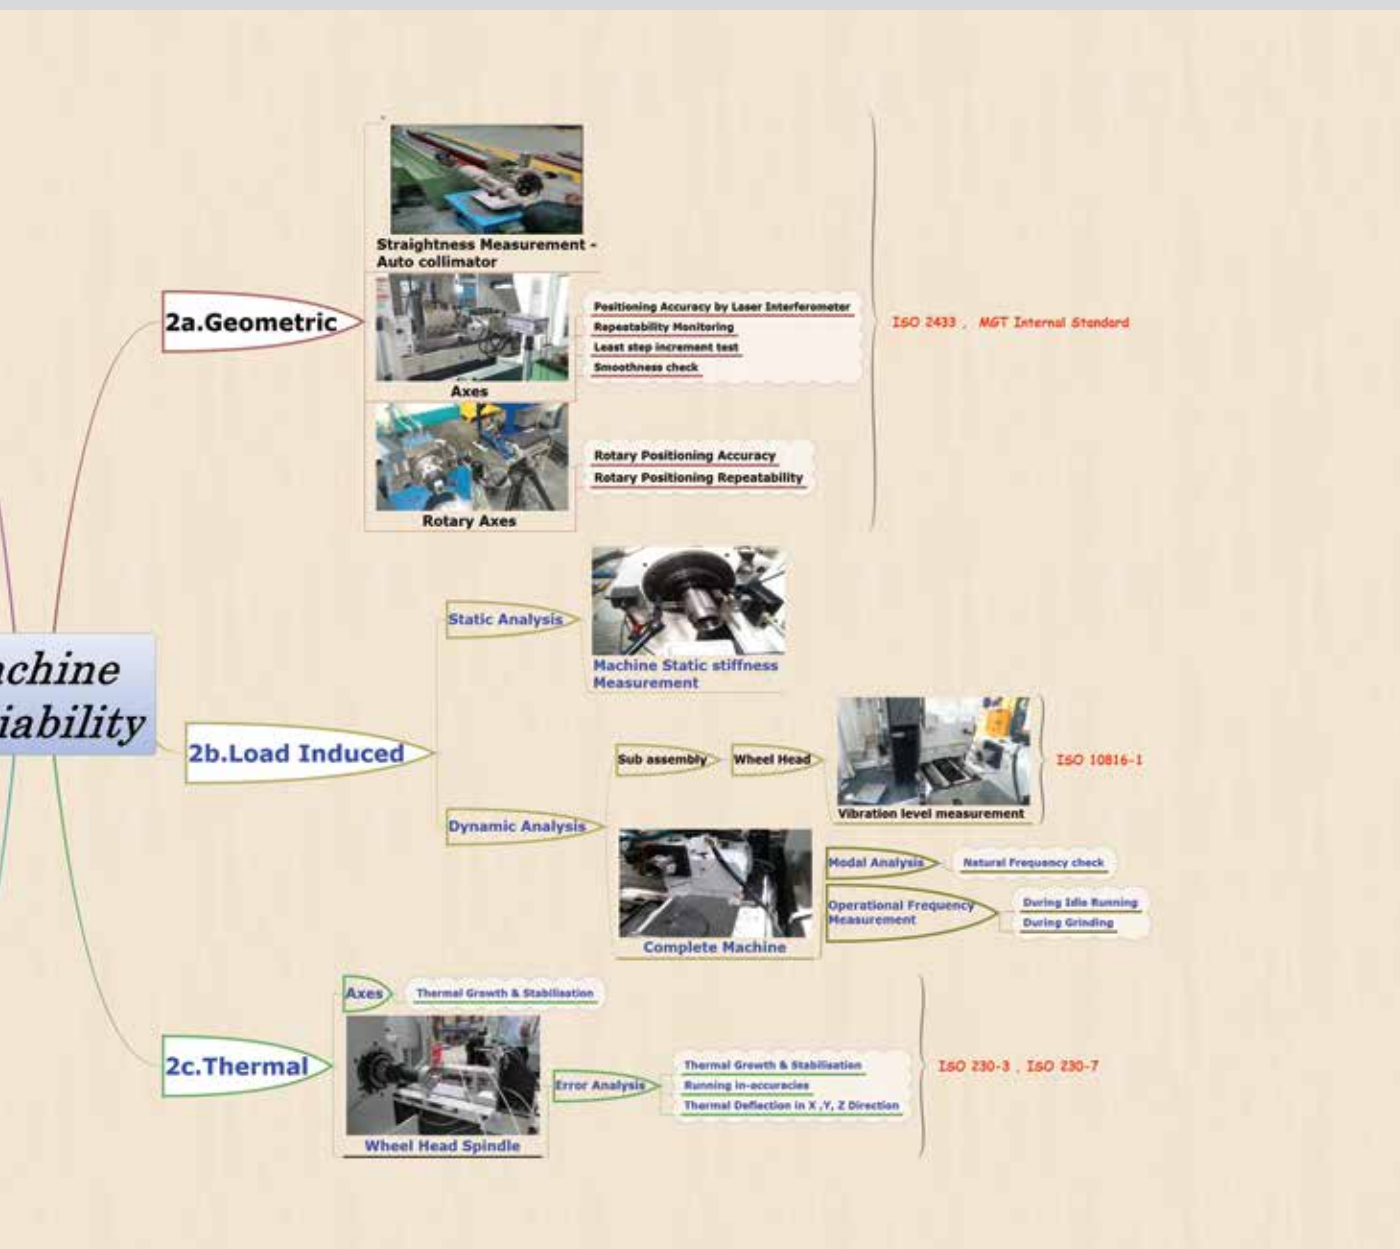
achine
iability

2a.Geometric

Straightness Measurement - Auto collimator

Axes

Positioning Accuracy by Laser Interferometer
Repeatability Monitoring
Least step increment test
Smoothness check

Rotary Axes

Rotary Positioning Accuracy
Rotary Positioning Repeatability

ISO 2433 , MGT Internal Standard

2b.Load Induced

Static Analysis

Machine Static stiffness Measurement

Dynamic Analysis

Sub assembly
Wheel Head

Vibration level measurement

ISO 10816-1

Complete Machine

Modal Analysis
Natural Frequency check

Operational Frequency Measurement
During Idle Running
During Grinding

2c.Thermal

Axes
Thermal Growth & Stabilisation

Wheel Head Spindle

Error Analysis
Thermal Growth & Stabilisation
Running in-accuracies
Thermal Deflection in X ,Y, Z Direction

ISO 230-3 , ISO 230-7